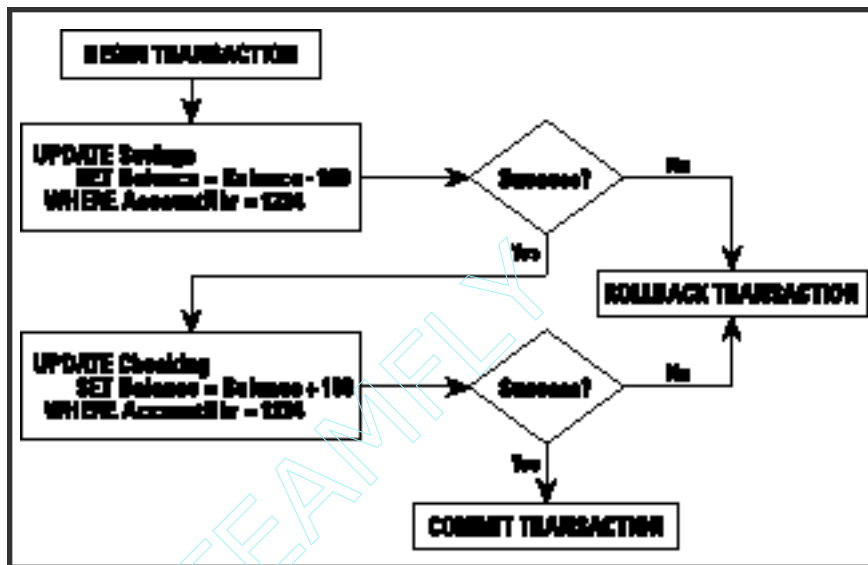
BEGIN TRANSACTION

UPDATE Savings
SET Balance = Balance - 100
WHERE AccountNo = 1234

Success?

No

Yes

ROLLBACK TRANSACTION

UPDATE Checking
SET Balance = Balance + 100
WHERE AccountNo = 1234

Success?

No

Yes

COMMIT TRANSACTION

TEAMFLY